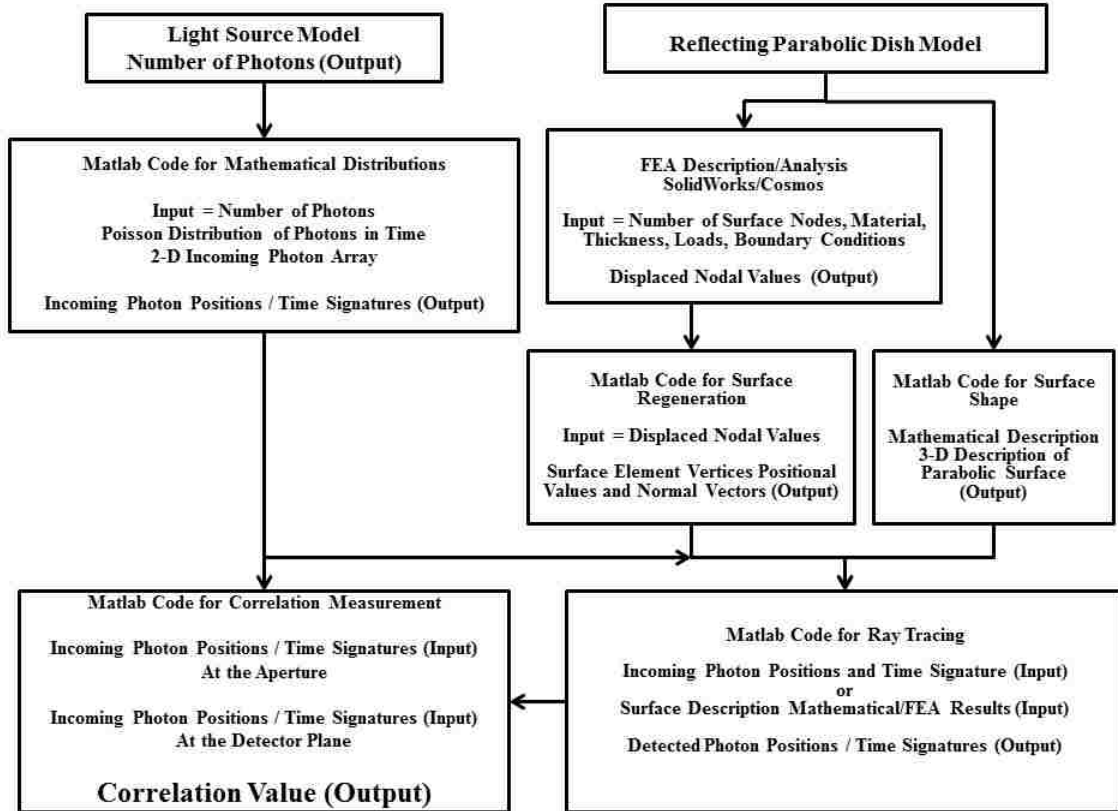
Light Source Model
Number of Photons (Output)

Reflecting Parabolic Dish Model

Matlab Code for Mathematical Distributions

Input = Number of Photons
Poisson Distribution of Photons in Time
2-D Incoming Photon Array

Incoming Photon Positions / Time Signatures (Output)

FEA Description/Analysis
SolidWorks/Cosmos

Input = Number of Surface Nodes, Material, Thickness, Loads, Boundary Conditions

Displaced Nodal Values (Output)

Matlab Code for Surface Regeneration

Input = Displaced Nodal Values

Surface Element Vertices Positional Values and Normal Vectors (Output)

Matlab Code for Surface Shape

Mathematical Description
3-D Description of Parabolic Surface (Output)

Matlab Code for Correlation Measurement

Incoming Photon Positions / Time Signatures (Input)
At the Aperture

Incoming Photon Positions / Time Signatures (Input)
At the Detector Plane

Correlation Value (Output)

Matlab Code for Ray Tracing

Incoming Photon Positions and Time Signature (Input)
or
Surface Description Mathematical/FEA Results (Input)

Detected Photon Positions / Time Signatures (Output)